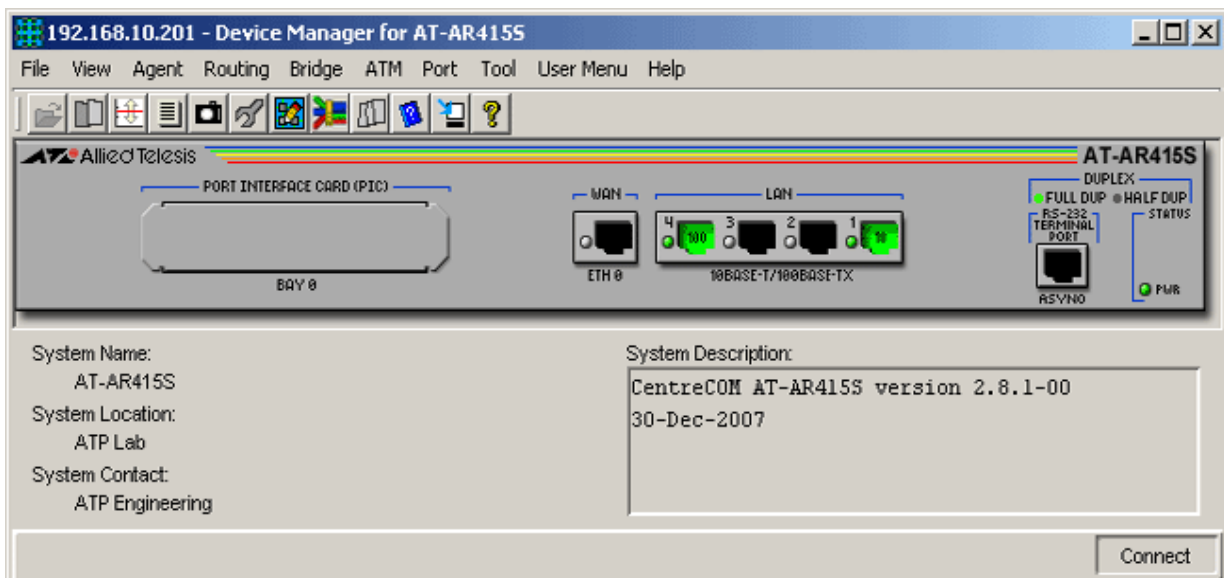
192.168.10.201 - Device Manager for AT-AR415S

File View Agent Routing Bridge ATM Port Tool User Menu Help

Allied Telesis

AT-AR415S

PORT INTERFACE CARD (PIC)

BAY 0

WAN

ETH 0

LAN

4 100 3 2 1 10

10BASE-T/100BASE-TX

DUPLEX

FULL DUP HALF DUP

RS-232 TERMINAL PORT

ASYN0

STATUS

PWR

System Name:
AT-AR415S
System Location:
ATP Lab
System Contact:
ATP Engineering

System Description:
CentreCOM AT-AR415S version 2.8.1-00
30-Dec-2007

Connect